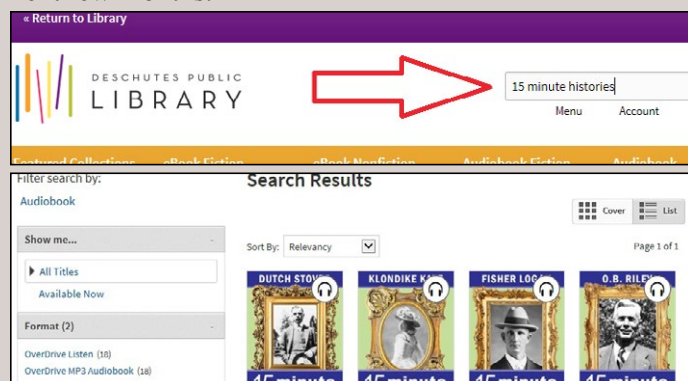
« Return to Library

DESCHUTES PUBLIC LIBRARY

15 minute histories

Menu Account

Featured Collections eBook Fiction eBook Nonfiction Audiobook Fiction Audiobook

Filter search by:

Audiobook

Show me...

All Titles

Available Now

Format (2)

OverDrive Listen (18)

OverDrive MP3 Audiobook (18)

Search Results

Cover List

Sort By: Relevancy

Page 1 of 1

DUTCH STOVER

KLONDIKE KATE

FISHER LOGAN

O.B. RILEY

15 minute

15 minute

15 minute

15 minute